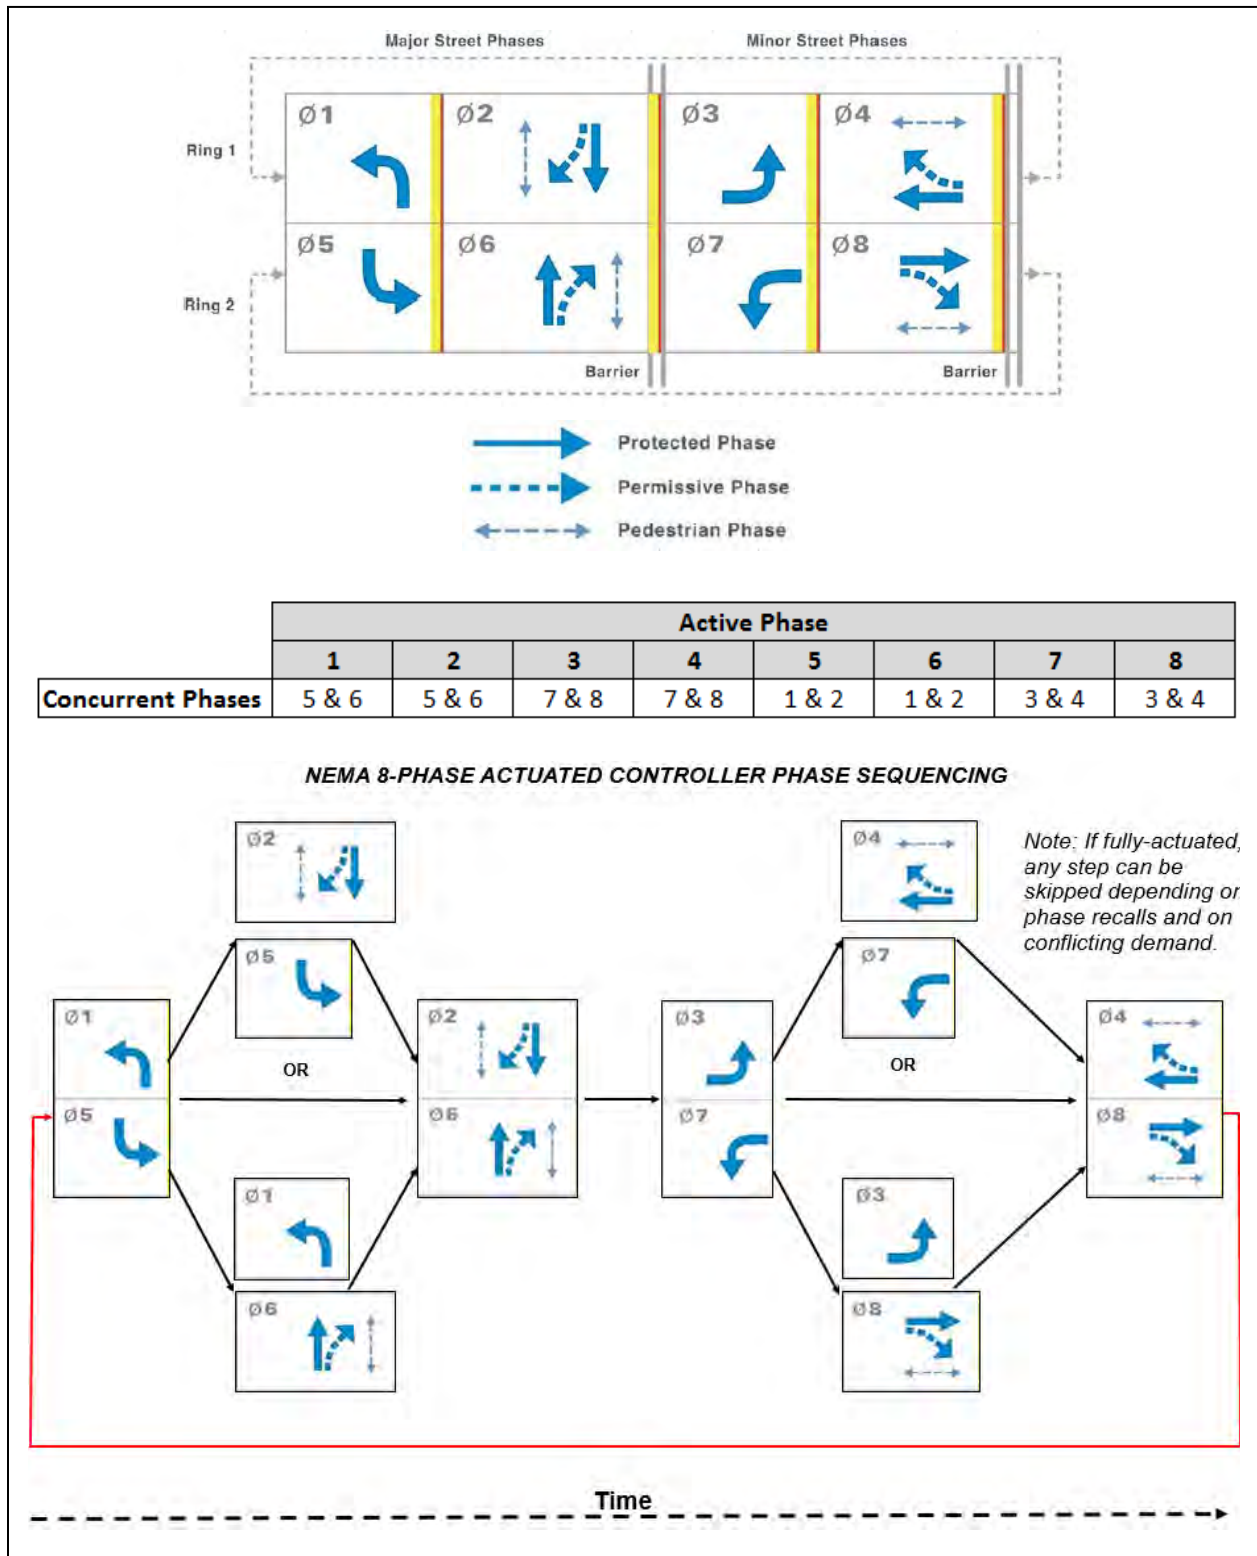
Major Street Phases

Minor Street Phases

Ring 1

Ring 2

Ø1

Ø2

Ø3

Ø4

Ø5

Ø6

Ø7

Ø8

Barrier

Barrier

Protected Phase

Permissive Phase

Pedestrian Phase

| | Active Phase | | | | | | | |
|---|---|---|---|---|---|---|---|---|
| | 1 | 2 | 3 | 4 | 5 | 6 | 7 | 8 |
| Concurrent Phases | 5 & 6 | 5 & 6 | 7 & 8 | 7 & 8 | 1 & 2 | 1 & 2 | 3 & 4 | 3 & 4 |

NEMA 8-PHASE ACTUATED CONTROLLER PHASE SEQUENCING

Ø2

Ø4

Note: If fully-actuated, any step can be skipped depending on phase recalls and on conflicting demand.

Ø5

Ø7

Ø1

Ø2

Ø3

Ø4

OR

OR

Ø5

Ø6

Ø7

Ø8

Ø1

Ø3

Ø6

Ø8

Time